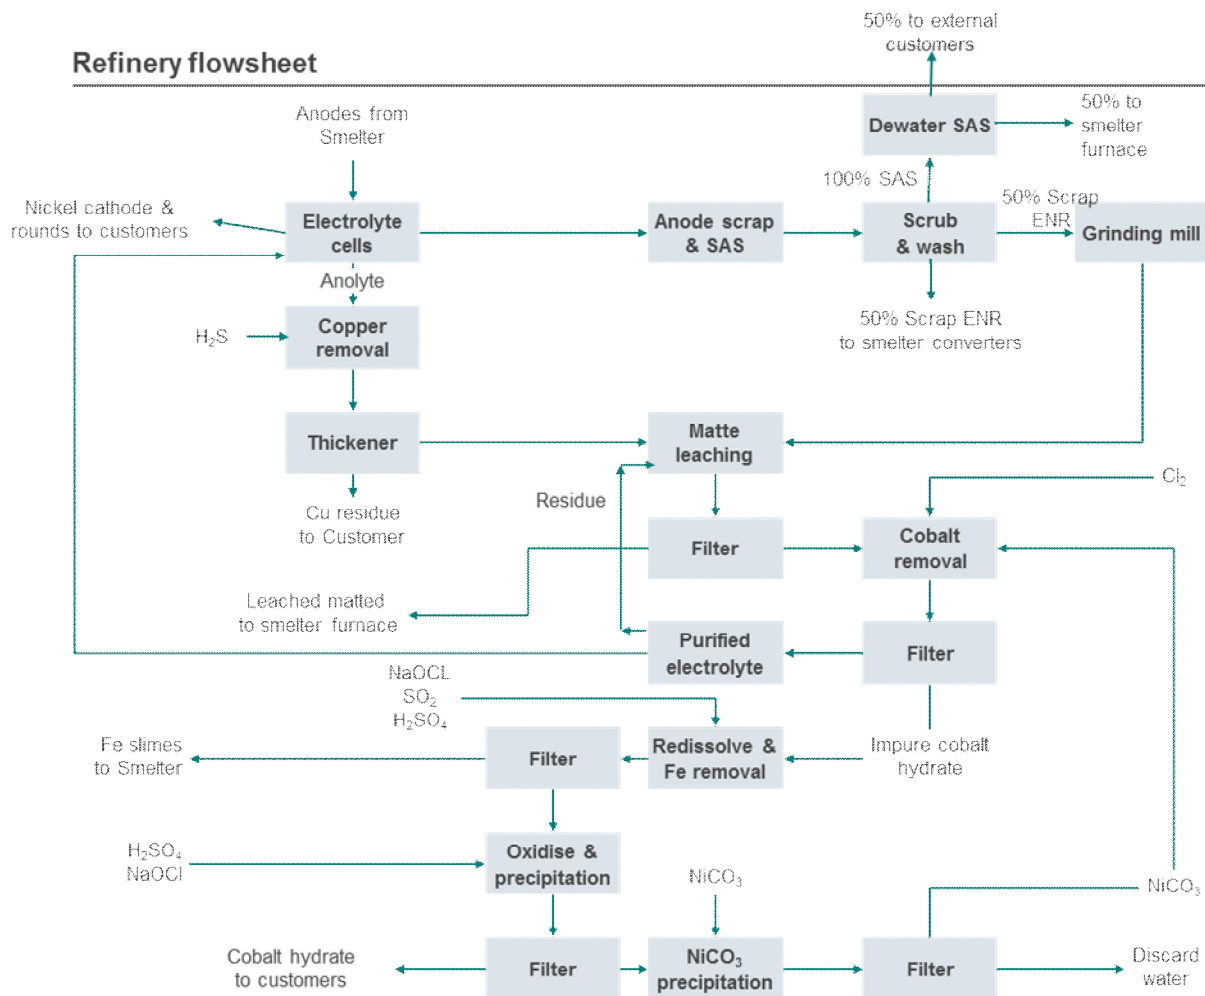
Refinery flowsheet

50% to external customers

Dewater SAS

50% to smelter furnace

Anodes from Smelter

100% SAS

Nickel cathode & rounds to customers

Electrolyte cells

Anode scrap & SAS

Scrub & wash

50% Scrap ENR

Grinding mill

Anolyte

$H_2S$

Copper removal

50% Scrap ENR to smelter converters

Thickener

Matte leaching

Residue

$Cl_2$

Cu residue to Customer

Filter

Cobalt removal

Leached matted to smelter furnace

Purified electrolyte

Filter

NaOCL
$SO_2$
$H_2SO_4$

Fe slimes to Smelter

Filter

Redissolve & Fe removal

Impure cobalt hydrate

$H_2SO_4$
NaOCl

Oxidise & precipitation

$NiCO_3$

$NiCO_3$

Cobalt hydrate to customers

Filter

$NiCO_3$ precipitation

Filter

Discard water